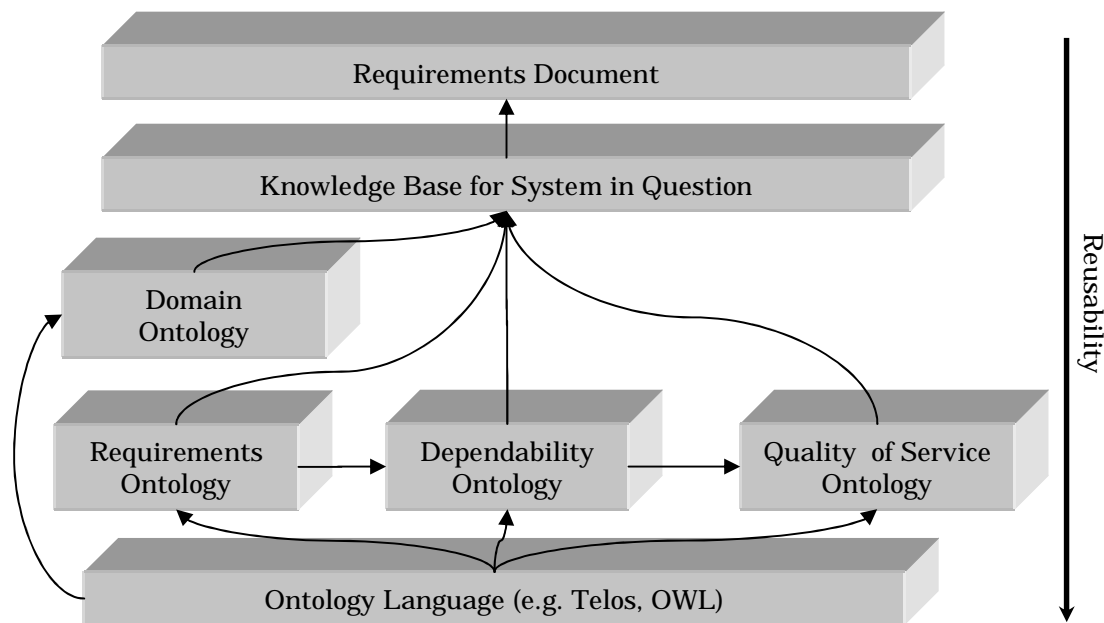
Requirements Document

Knowledge Base for System in Question

Domain Ontology

Requirements Ontology

Dependability Ontology

Quality of Service Ontology

Ontology Language (e.g. Telos, OWL)

Reusability